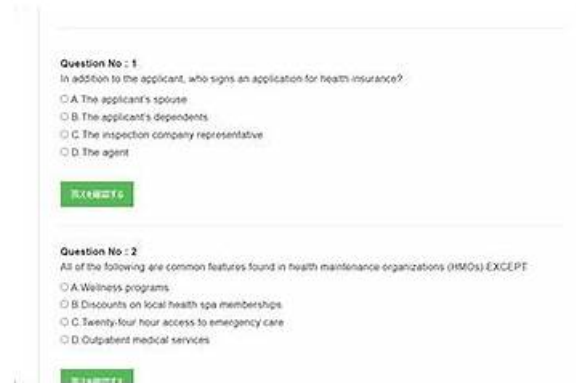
Question No : 1
In addition to the applicant, who signs an application for health insurance?

A. The applicant's spouse
B. The applicant's dependents
C. The inspection company representative
D. The agent

答えを確認する

Question No : 2
All of the following are common features found in health maintenance organizations (HMOs) EXCEPT

A. Wellness programs
B. Discounts on local health spa memberships
C. Twenty-four hour access to emergency care
D. Outpatient medical services

答えを確認する